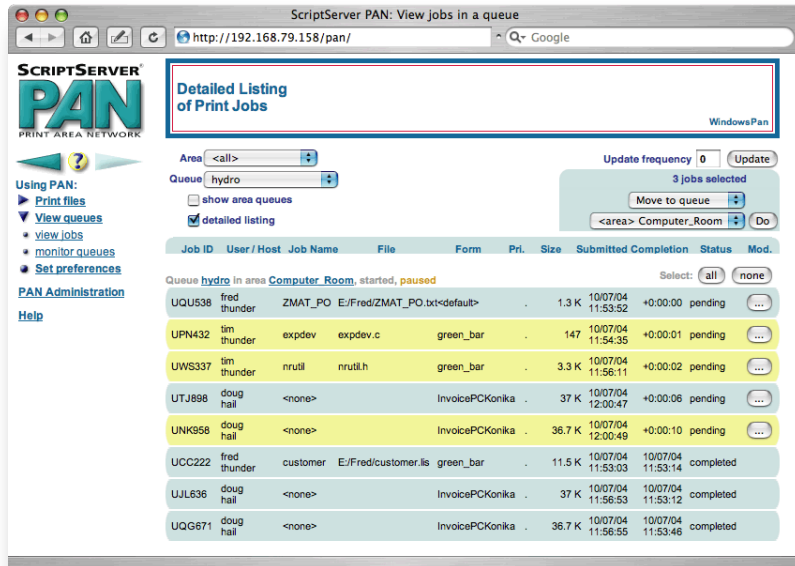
ScriptServer PAN: View jobs in a queue

http://192.168.79.158/pan/

Google

SCRIPTSERVER®
PAN
PRINT AREA NETWORK

Detailed Listing
of Print Jobs

WindowsPan

Using PAN:
Print files
View queues
view jobs
monitor queues
Set preferences

PAN Administration

Help

Area <all>
Queue hydro
show area queues
detailed listing

Update frequency 0 Update

3 jobs selected
Move to queue
<area> Computer_Room Do

| Job ID | User / Host | Job Name | File | Form | Pri. | Size | Submitted | Completion | Status | Mod. |
|---|---|---|---|---|---|---|---|---|---|---|
| Queue hydro in area Computer_Room, started, paused | | | | | | | | | Select: all | none |
| UQU538 | fred thunder | ZMAT_PO | E:/Fred/ZMAT_PO.txt | <default> | . | 1.3 K | 10/07/04 11:53:52 | +0:00:00 | pending | ... |
| UPN432 | tim thunder | expdev | expdev.c | green_bar | . | 147 | 10/07/04 11:54:35 | +0:00:01 | pending | ... |
| UWS337 | tim thunder | nrutil | nrutil.h | green_bar | . | 3.3 K | 10/07/04 11:56:11 | +0:00:02 | pending | ... |
| UTJ898 | doug hail | <none> | | InvoicePCKonika | . | 37 K | 10/07/04 12:00:47 | +0:00:06 | pending | ... |
| UNK958 | doug hail | <none> | | InvoicePCKonika | . | 36.7 K | 10/07/04 12:00:49 | +0:00:10 | pending | ... |
| UCC222 | fred thunder | customer | E:/Fred/customer.lis | green_bar | . | 11.5 K | 10/07/04 11:53:03 | 10/07/04 11:53:14 | completed | |
| UJL636 | doug hail | <none> | | InvoicePCKonika | . | 37 K | 10/07/04 11:56:53 | 10/07/04 11:53:12 | completed | |
| UQG671 | doug hail | <none> | | InvoicePCKonika | . | 36.7 K | 10/07/04 11:56:55 | 10/07/04 11:53:46 | completed | |